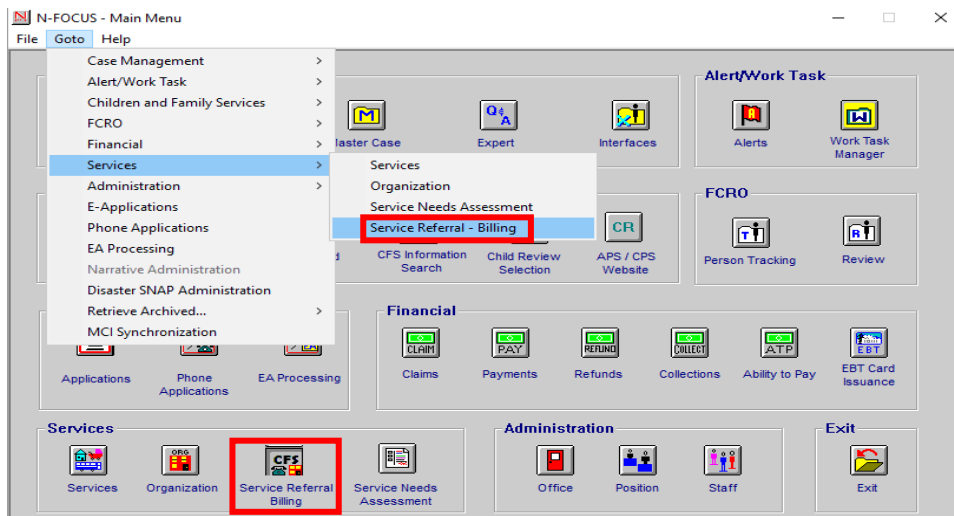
N-FOCUS - Main Menu

File Goto Help

Case Management
Alert/Work Task
Children and Family Services
FCRO
Financial
Services
Administration
E-Applications
Phone Applications
EA Processing
Narrative Administration
Disaster SNAP Administration
Retrieve Archived...
MCI Synchronization

Services
Organization
Service Needs Assessment
Service Referral - Billing

M
Master Case
Expert
Interfaces

Alert/Work Task
Alerts
Work Task Manager

d
CFS Information Search
Child Review Selection
CR
APS / CPS Website

FCRO
Person Tracking
Review

Applications
Phone Applications
EA Processing

Financial
CLAIM
Claims
PAY
Payments
REFUND
Refunds
COLLECT
Collections
ATP
Ability to Pay
EBT
EBT Card Issuance

Services
Services
ORG
Organization
CFS
Service Referral Billing
Service Needs Assessment

Administration
Office
Position
Staff

Exit
Exit